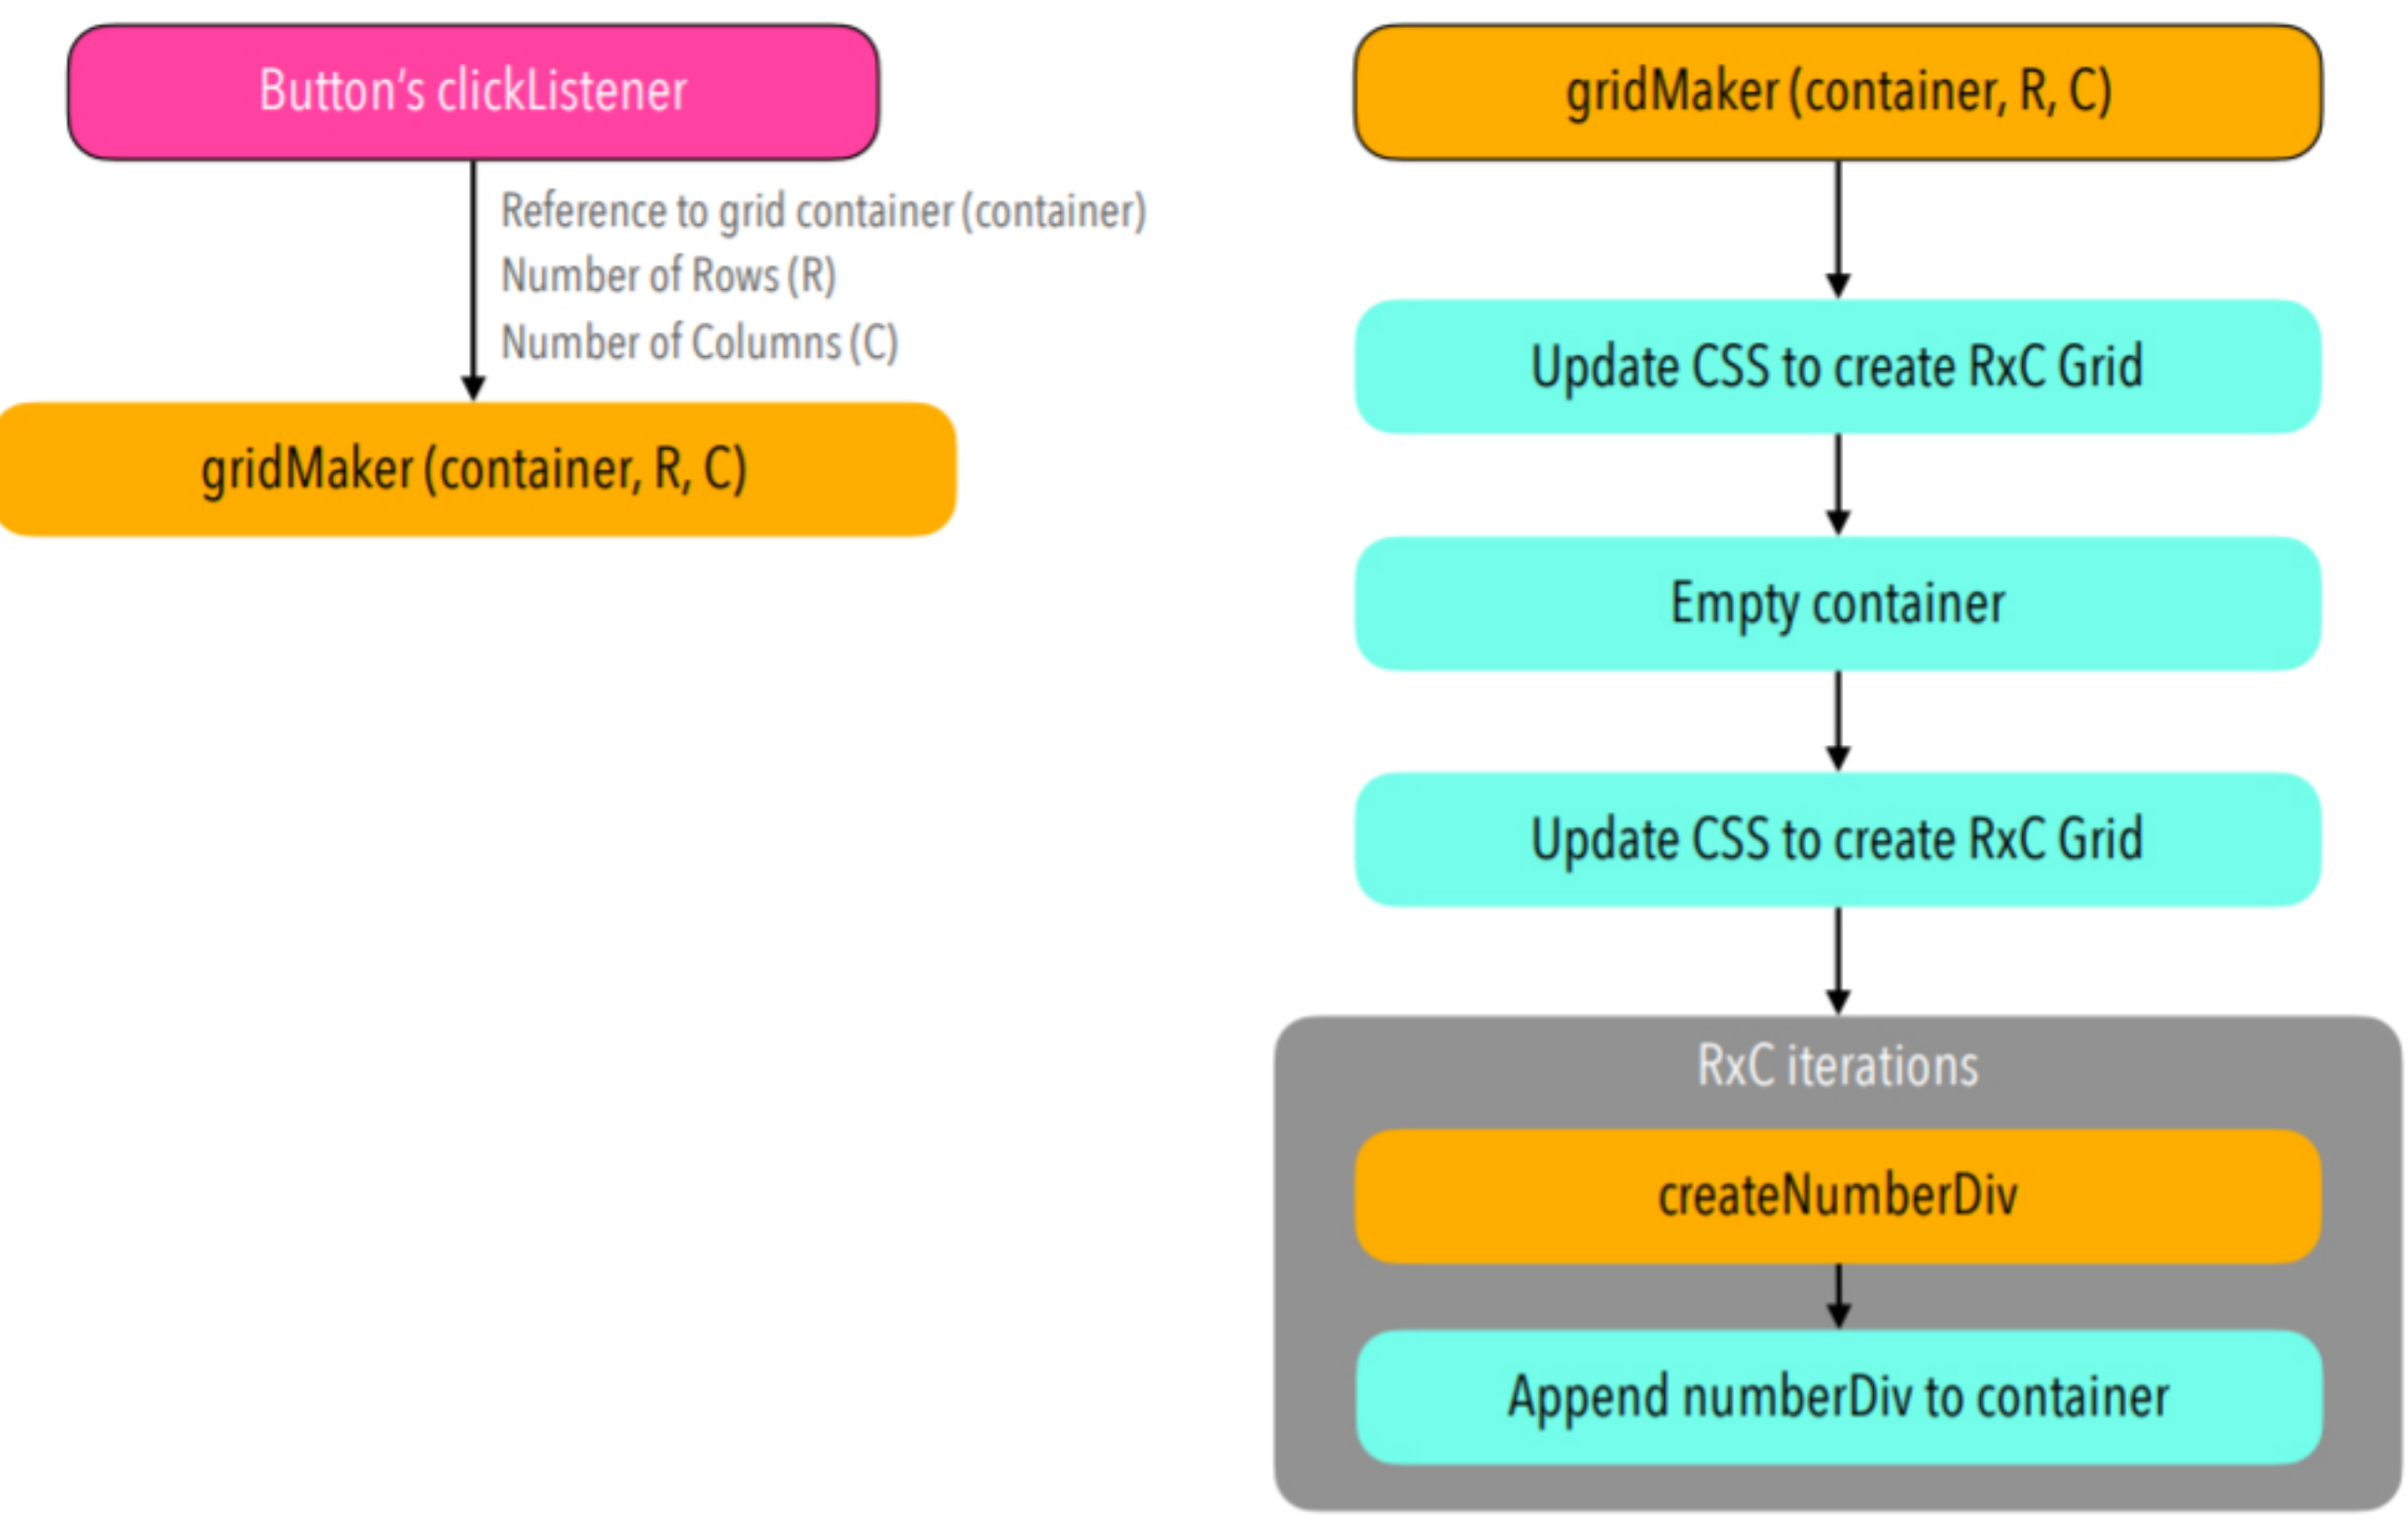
Button's clickListener

Reference to grid container (container)
Number of Rows (R)
Number of Columns (C)

gridMaker (container, R, C)

gridMaker (container, R, C)

Update CSS to create RxC Grid

Empty container

Update CSS to create RxC Grid

RxC iterations

createNumberDiv

Append numberDiv to container